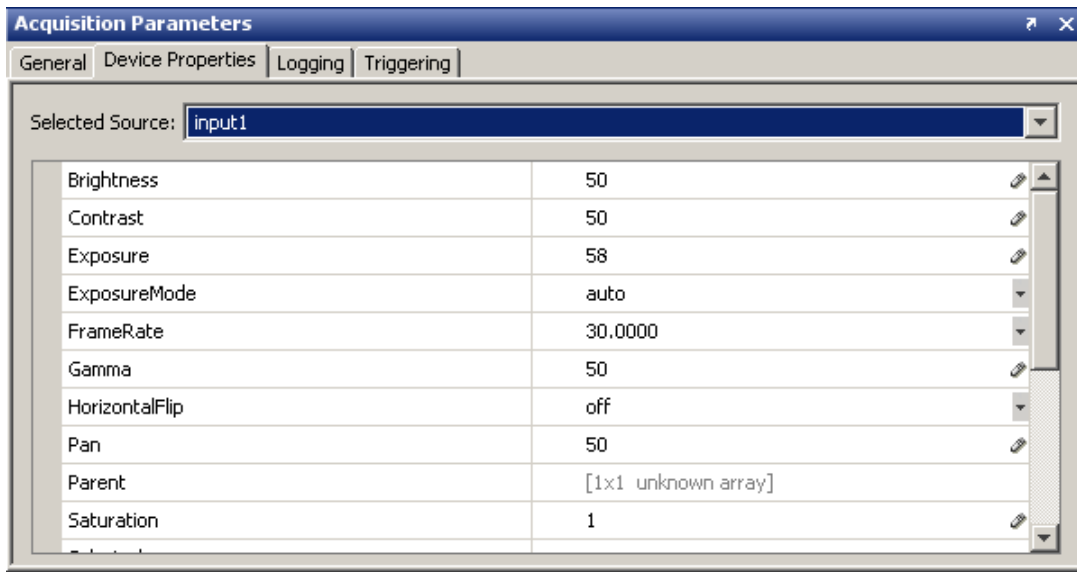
Acquisition Parameters

General | Device Properties | Logging | Triggering

Selected Source: input1

| | |
|---|---|
| Brightness | 50 |
| Contrast | 50 |
| Exposure | 58 |
| ExposureMode | auto |
| FrameRate | 30.0000 |
| Gamma | 50 |
| HorizontalFlip | off |
| Pan | 50 |
| Parent | [1x1 unknown array] |
| Saturation | 1 |
| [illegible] | |